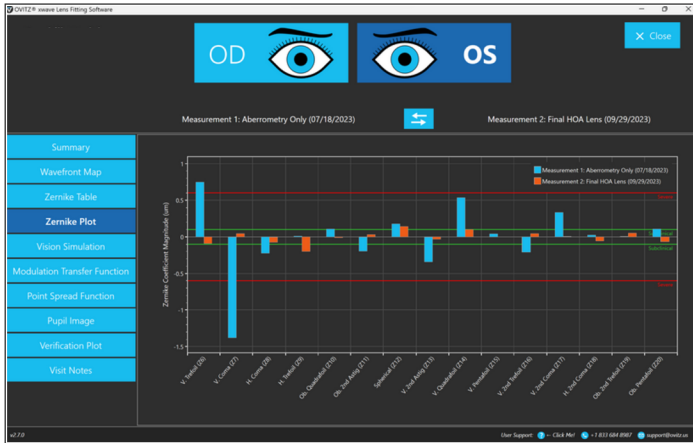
OVITZ® xwave Lens Fitting Software

OD

OS

Close

Measurement 1: Aberrometry Only (07/18/2023)

Measurement 2: Final HOA Lens (09/29/2023)

Summary

Wavefront Map

Zernike Table

Zernike Plot

Vision Simulation

Modulation Transfer Function

Point Spread Function

Pupil Image

Verification Plot

Visit Notes

Measurement 1: Aberrometry Only (07/18/2023)

Measurement 2: Final HOA Lens (09/29/2023)

Zernike Coefficient Magnitude (um)

1

0.5

0

-0.5

-1

-1.5

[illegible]

Subclinical

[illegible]

V. Trefoil (Z6)

V. Coma (Z7)

H. Coma (Z8)

H. Trefoil (Z9)

Obl. Quadrafoil (Z10)

Obl. 2nd Astig (Z11)

Spherical (Z12)

V. 2nd Astig (Z13)

V. Quadrafoil (Z14)

V. Pentafoil (Z15)

V. 2nd Trefoil (Z16)

V. 2nd Coma (Z17)

H. 2nd Coma (Z18)

Obl. 2nd Trefoil (Z19)

Obl. Pentafoil (Z20)

v2.7.0

User Support: ? ← Click Me! +1 833 684 8987 support@ovitz.co